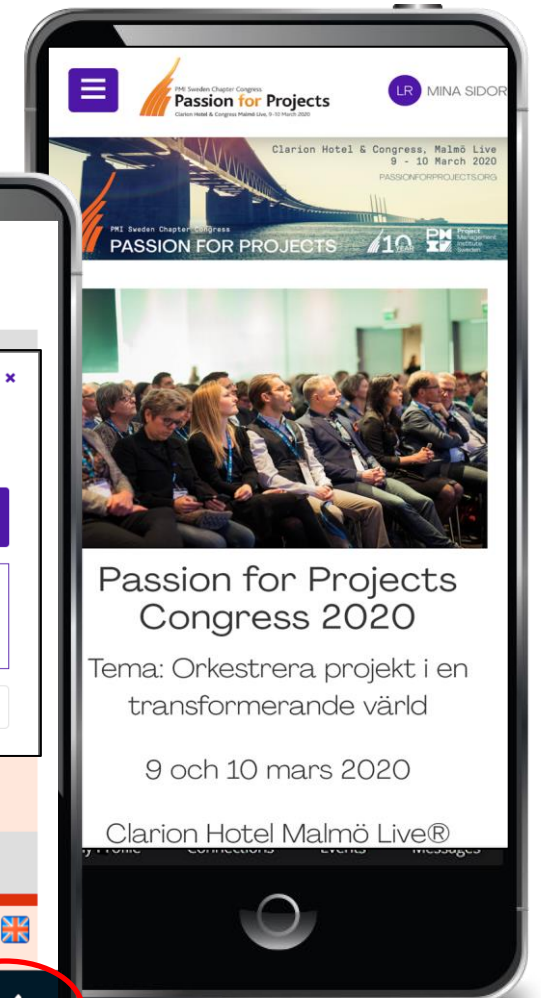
PMI Sweden Chapter Congress
Passion for Projects
Clarion Hotel & Congress Malmö Live, 9-10 March 2020

LR MINA SIDOR

Clarion Hotel & Congress, Malmö Live
9 - 10 March 2020
PASSIONFORPROJECTS.ORG

PMI Sweden Chapter Congress
PASSION FOR PROJECTS

10

Project Management Institute Sweden

Passion for Projects Congress 2020

Tema: Orkestrera projekt i en transformerande värld

9 och 10 mars 2020

Clarion Hotel Malmö Live®

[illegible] Profile Connections Events Messages

×